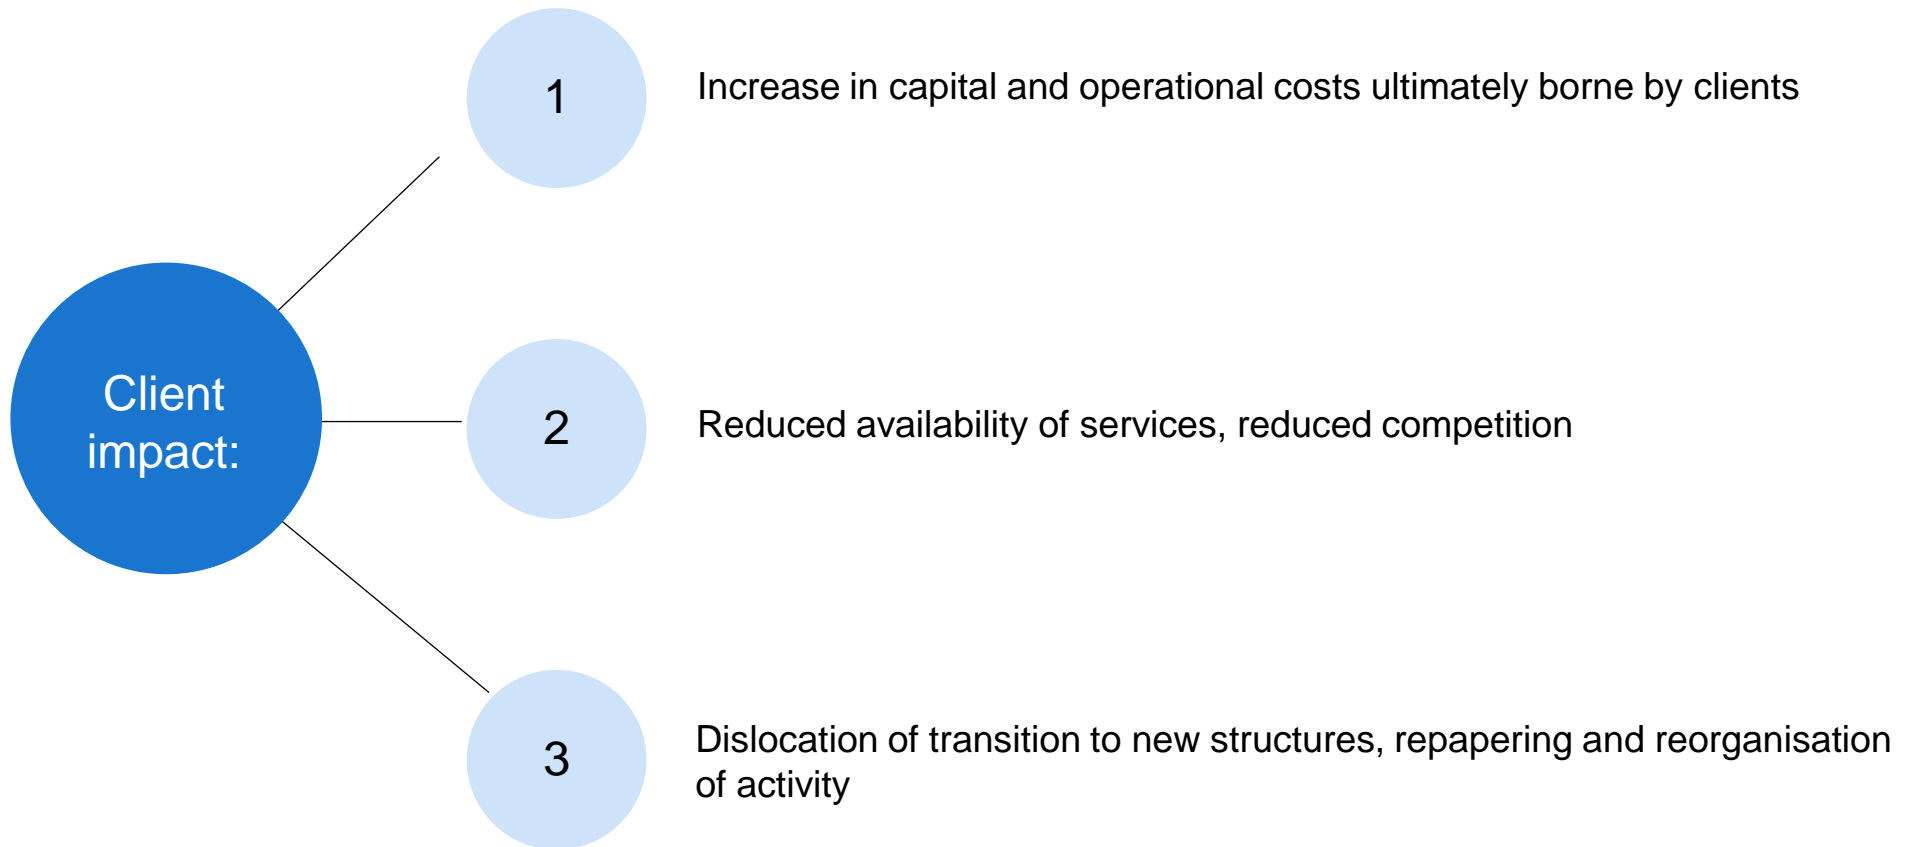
Client impact:

1

Increase in capital and operational costs ultimately borne by clients

2

Reduced availability of services, reduced competition

3

Dislocation of transition to new structures, repapering and reorganisation of activity